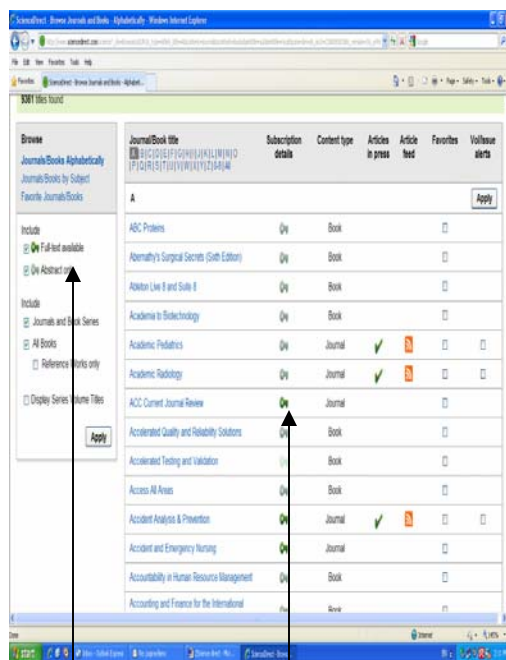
ScienceDirect - Browse Journals and Books - Alphabetically - Windows Internet Explorer

File Edit View Favorites Tools Help

Favorites | ScienceDirect - Browse Journals and Books - Alphabeti...

Page ▾ Safety ▾ Tools ▾

9361 titles found

Browse
Journals/Books Alphabetically
Journals/Books by Subject
Favorite Journals/Books

Include
Full-text available
Abstract only

Include
Journals and Book Series
All Books
Reference Works only

Display Series Volume Titles

Apply

| Journal/Book title A\|B\|C\|D\|E\|F\|G\|H\|I\|J\|K\|L\|M\|N\|O P\|Q\|R\|S\|T\|U\|V\|W\|X\|Y\|Z\|0-9\|All | Subscription details | Content type | Articles in press | Article feed | Favorites | Vol/Issue alerts |
|---|---|---|---|---|---|---|
| A | | | | | | Apply |
| ABC Proteins | | Book | | | | |
| Abernathy's Surgical Secrets (Sixth Edition) | | Book | | | | |
| Ableton Live 8 and Suite 8 | | Book | | | | |
| Academia to Biotechnology | | Book | | | | |
| Academic Pediatrics | | Journal | ✓ | | | |
| Academic Radiology | | Journal | ✓ | | | |
| ACC Current Journal Review | | Journal | | | | |
| Accelerated Quality and Reliability Solutions | | Book | | | | |
| Accelerated Testing and Validation | | Book | | | | |
| Access All Areas | | Book | | | | |
| Accident Analysis & Prevention | | Journal | ✓ | | | |
| Accident and Emergency Nursing | | Journal | | | | |
| Accountability in Human Resource Management | | Book | | | | |
| Accounting and Finance for the International | | Book | | | | |

Done | Internet | 100%

start